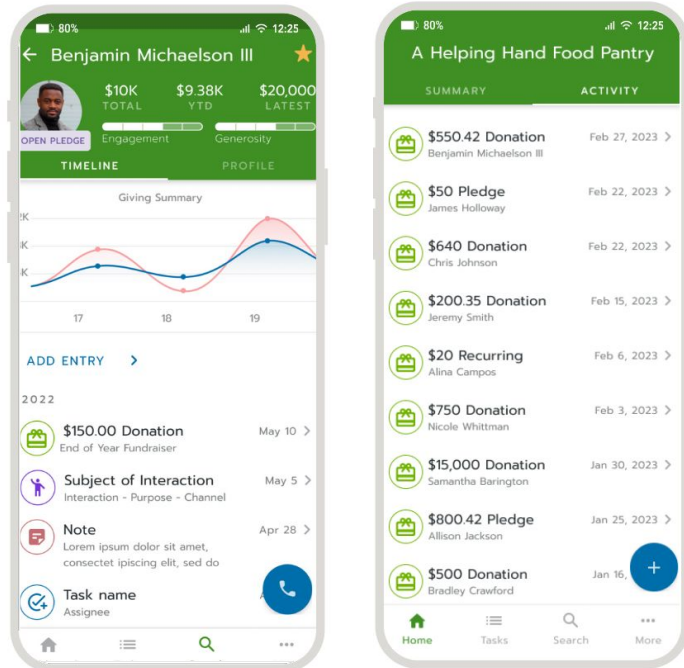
80% 12:25

← Benjamin Michaelson III

$10K TOTAL
$9.38K YTD
$20,000 LATEST

OPEN PLEDGE

Engagement
Generosity

TIMELINE
PROFILE

Giving Summary

K
K
K

17
18
19

ADD ENTRY >

2022

$150.00 Donation
End of Year Fundraiser
May 10 >

Subject of Interaction
Interaction - Purpose - Channel
May 5 >

Note
Lorem ipsum dolor sit amet, consectet ipiscing elit, sed do
Apr 28 >

Task name
Assignee

80% 12:25

A Helping Hand Food Pantry

SUMMARY
ACTIVITY

$550.42 Donation
Benjamin Michaelson III
Feb 27, 2023 >

$50 Pledge
James Holloway
Feb 22, 2023 >

$640 Donation
Chris Johnson
Feb 22, 2023 >

$200.35 Donation
Jeremy Smith
Feb 15, 2023 >

$20 Recurring
Alina Campos
Feb 6, 2023 >

$750 Donation
Nicole Whittman
Feb 3, 2023 >

$15,000 Donation
Samantha Barington
Jan 30, 2023 >

$800.42 Pledge
Allison Jackson
Jan 25, 2023 >

$500 Donation
Bradley Crawford
Jan 16,

+

Home
Tasks
Search
More